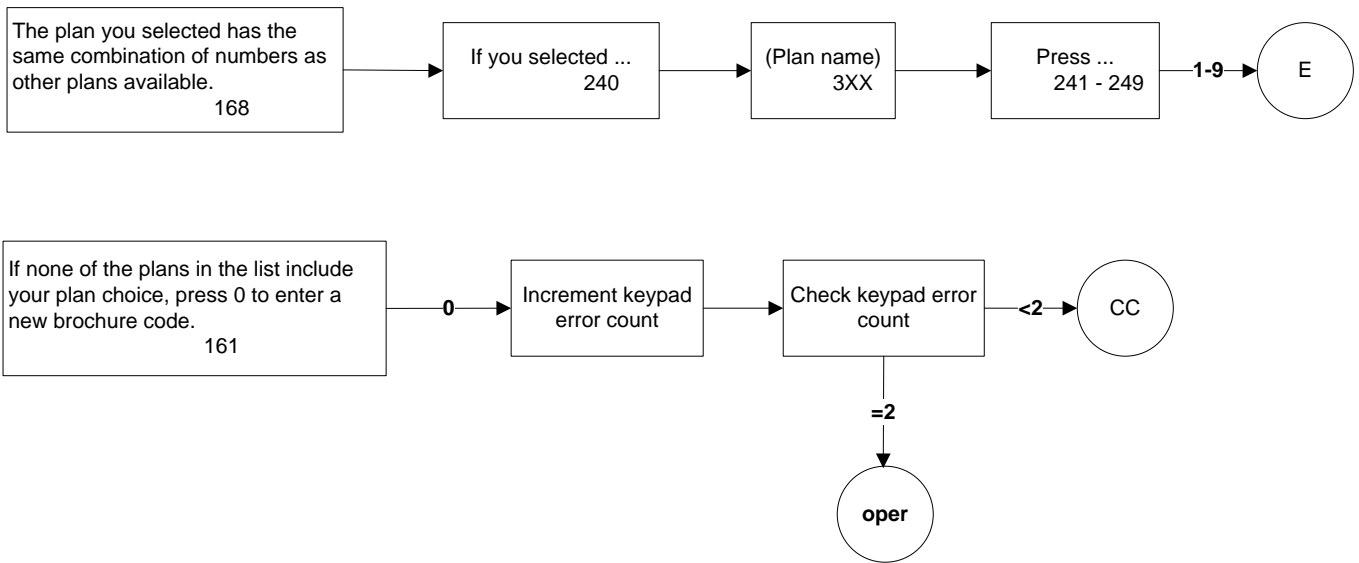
The plan you selected has the same combination of numbers as other plans available.
168

If you selected ...
240

(Plan name)
3XX

Press ...
241 - 249

1-9

E

If none of the plans in the list include your plan choice, press 0 to enter a new brochure code.
161

0

Increment keypad error count

Check keypad error count

<2

CC

=2

oper